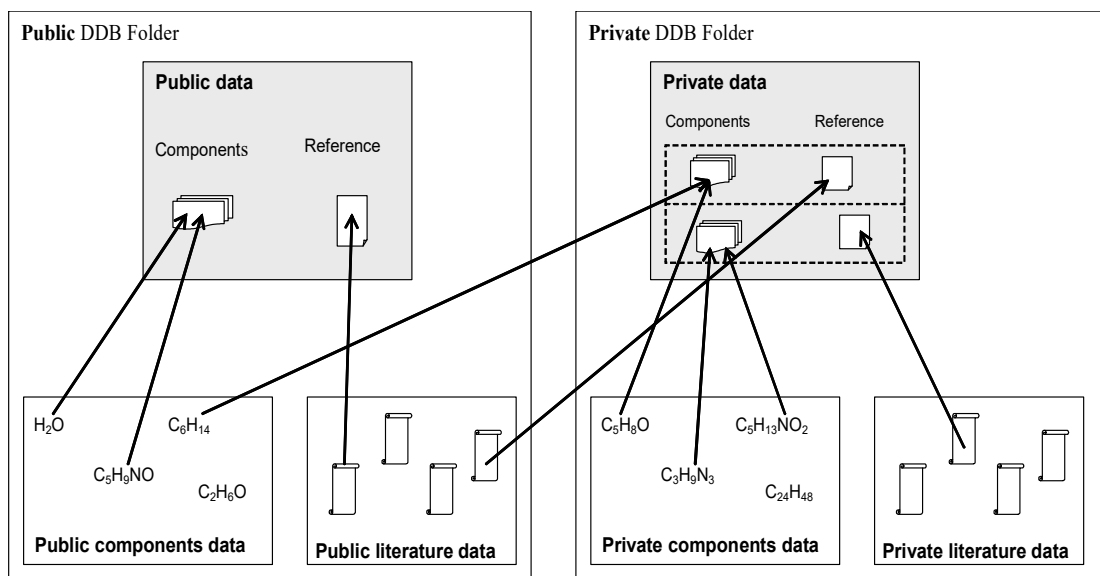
**Public** DDB Folder

**Public data**

Components

Reference

$H_2O$

$C_6H_{14}$

$C_5H_9NO$

$C_2H_6O$

**Public components data**

**Public literature data**

**Private** DDB Folder

**Private data**

Components

Reference

$C_5H_8O$

$C_5H_{13}NO_2$

$C_3H_9N_3$

$C_{24}H_{48}$

**Private components data**

**Private literature data**